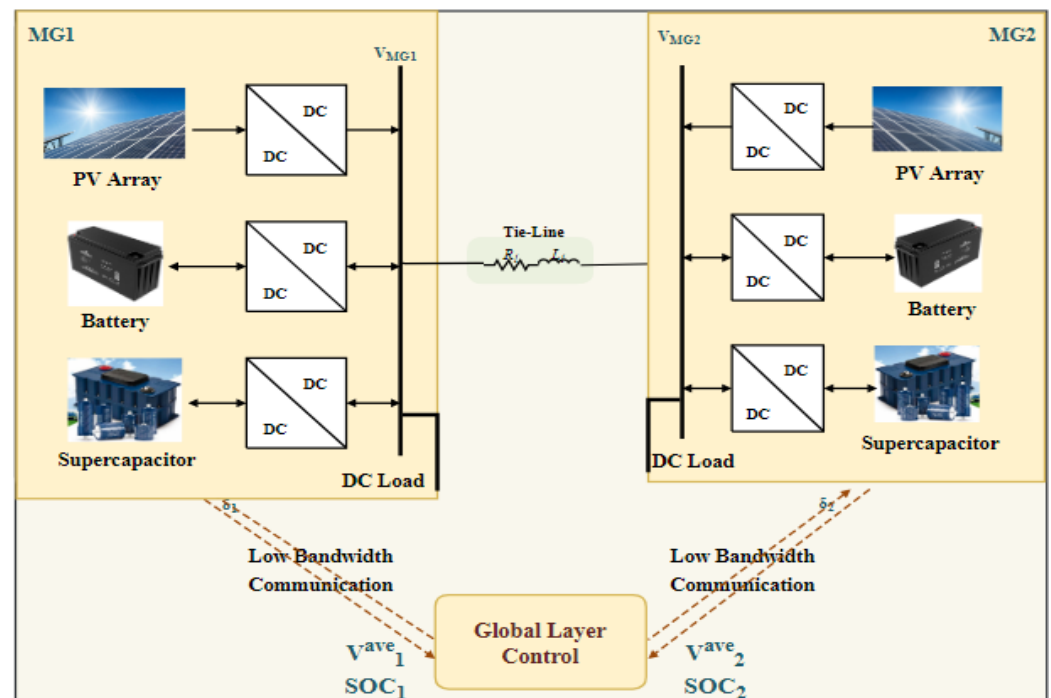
MG1

$V_{MG1}$

DC

DC

PV Array

DC

DC

Battery

DC

DC

Supercapacitor

DC Load

Tie-Line

$R_l$ $L_l$

$V_{MG2}$

MG2

DC

DC

PV Array

DC

DC

Battery

DC

DC

Supercapacitor

DC Load

$\delta_1$

$\delta_2$

Low Bandwidth Communication

Low Bandwidth Communication

Global Layer Control

$V^{ave}_1$
$SOC_1$

$V^{ave}_2$
$SOC_2$